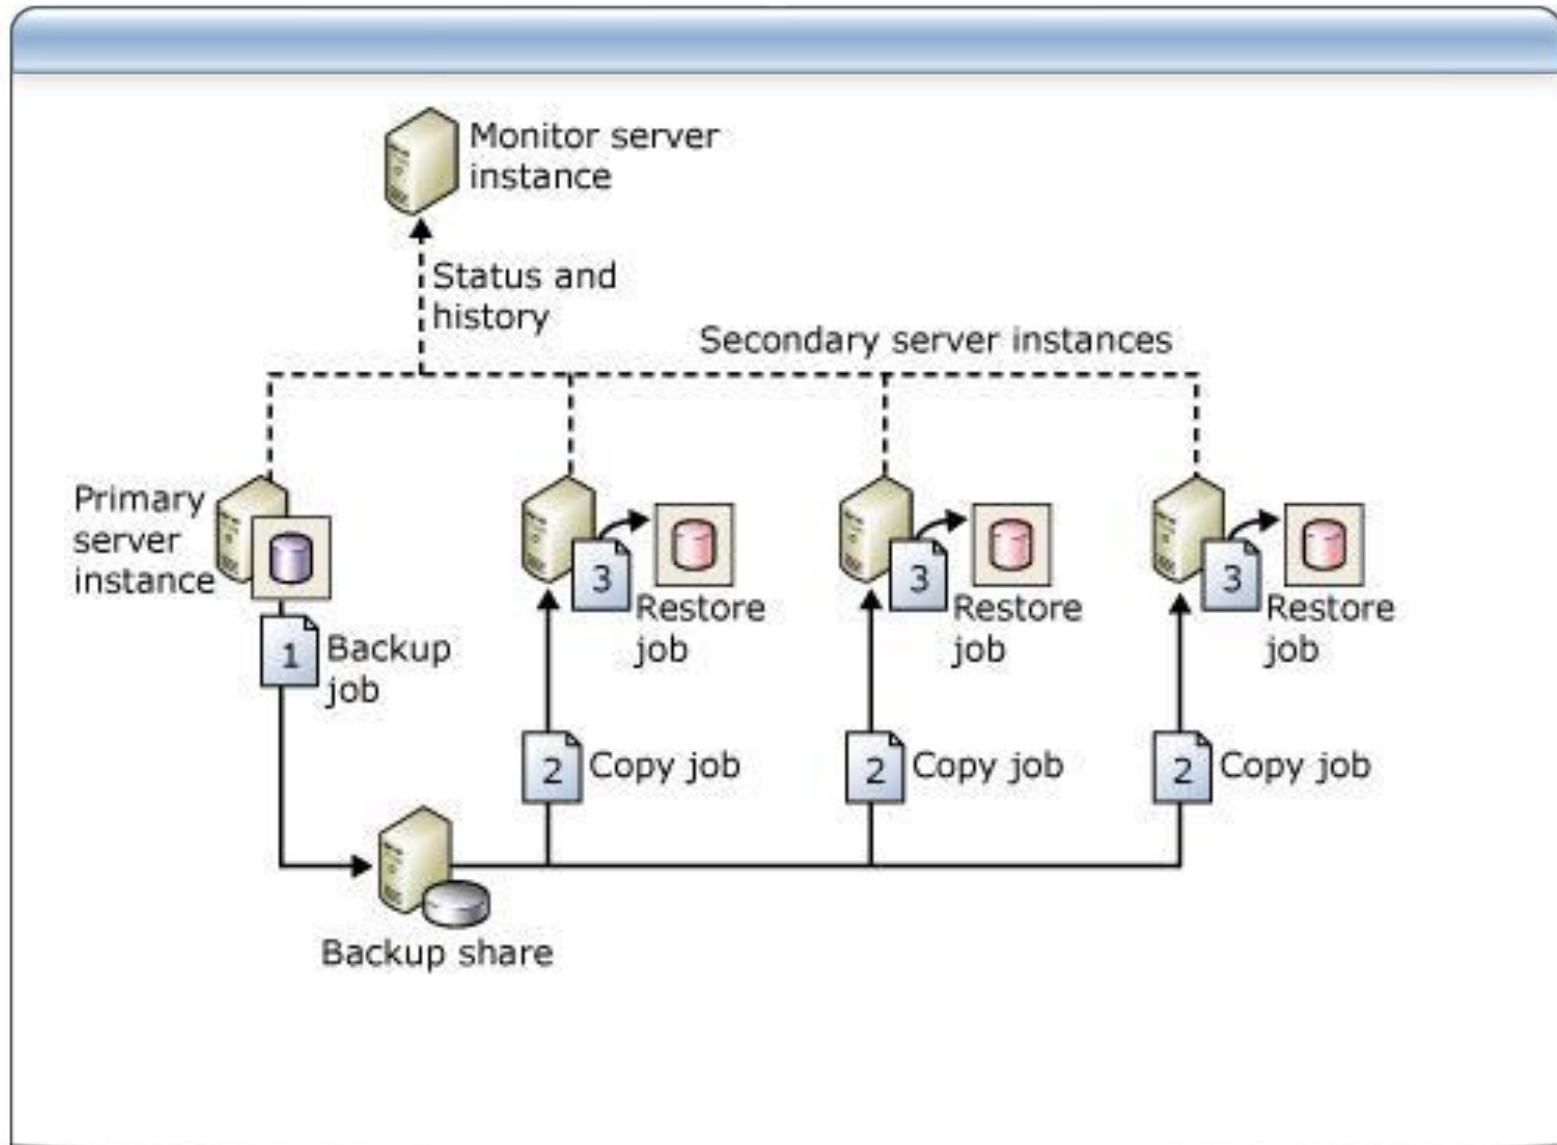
Monitor server instance

Status and history

Secondary server instances

Primary server instance

1 Backup job

3 Restore job

3 Restore job

3 Restore job

2 Copy job

2 Copy job

2 Copy job

Backup share